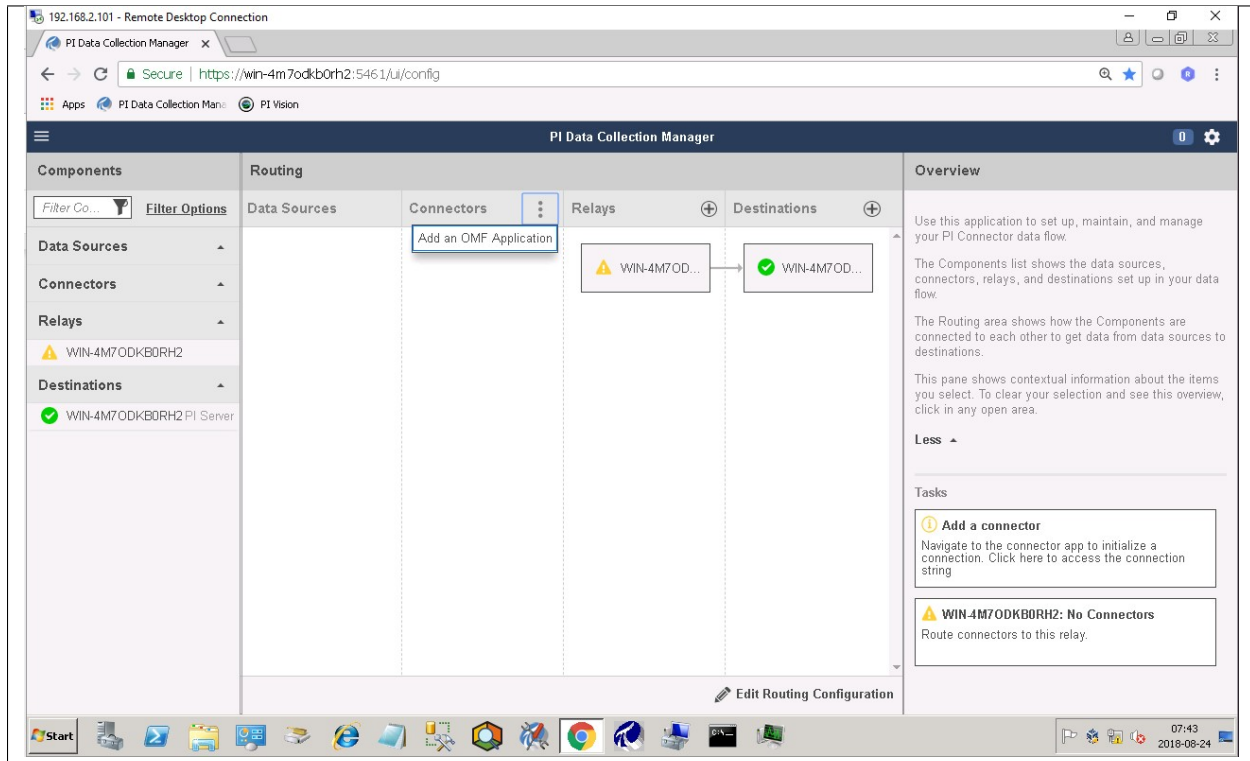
192.168.2.101 - Remote Desktop Connection

PI Data Collection Manager ×

← → C Secure | https://win-4m7odkb0rh2:5461/ui/config

Apps PI Data Collection Mana PI Vision

PI Data Collection Manager

0

Components

Filter Co... Filter Options

Data Sources

Connectors

Relays

WIN-4M7ODKB0RH2

Destinations

WIN-4M7ODKB0RH2 PI Server

Routing

Data Sources

Connectors

Add an OMF Application

Relays

Destinations

WIN-4M7OD...

WIN-4M7OD...

Edit Routing Configuration

Overview

Use this application to set up, maintain, and manage your PI Connector data flow.

The Components list shows the data sources, connectors, relays, and destinations set up in your data flow.

The Routing area shows how the Components are connected to each other to get data from data sources to destinations.

This pane shows contextual information about the items you select. To clear your selection and see this overview, click in any open area.

Less

Tasks

Add a connector

Navigate to the connector app to initialize a connection. Click here to access the connection string

WIN-4M7ODKB0RH2: No Connectors

Route connectors to this relay.

Start

07:43
2018-08-24